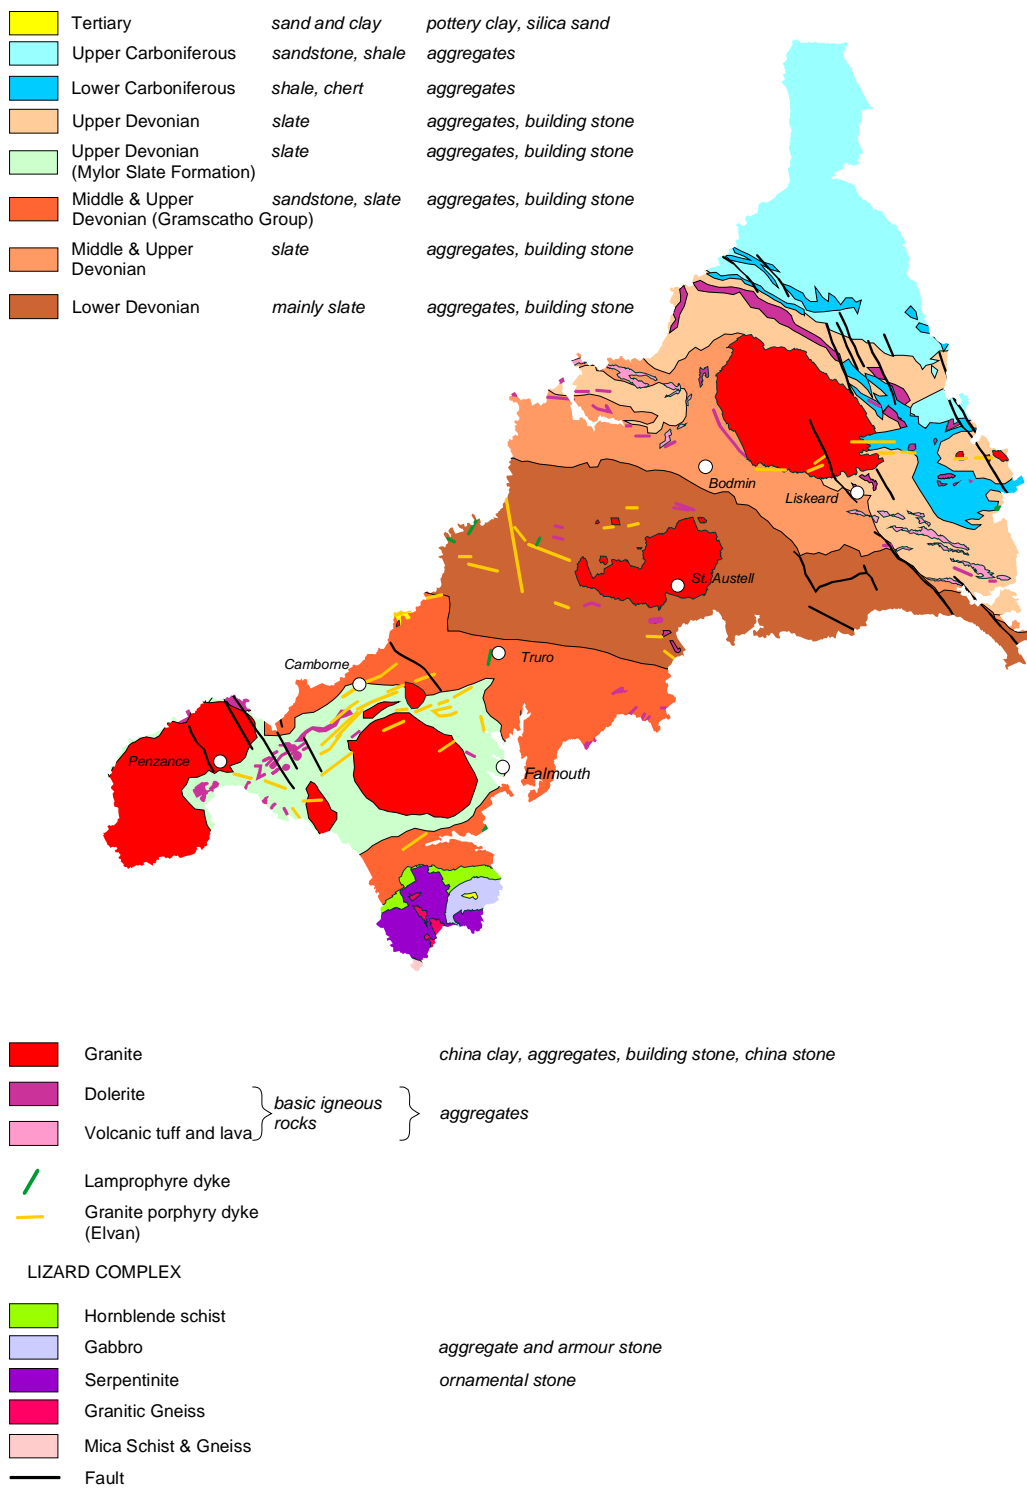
| | | |
|---|---|---|
| Tertiary | sand and clay | pottery clay, silica sand |
| Upper Carboniferous | sandstone, shale | aggregates |
| Lower Carboniferous | shale, chert | aggregates |
| Upper Devonian | slate | aggregates, building stone |
| Upper Devonian (Mylor Slate Formation) | slate | aggregates, building stone |
| Middle & Upper Devonian (Gramscatho Group) | sandstone, slate | aggregates, building stone |
| Middle & Upper Devonian | slate | aggregates, building stone |
| Lower Devonian | mainly slate | aggregates, building stone |

Bodmin
Liskeard
St. Austell
Truro
Camborne
Penzance
Falmouth

Granite — china clay, aggregates, building stone, china stone

Dolerite
Volcanic tuff and lava
basic igneous rocks — aggregates

Lamprophyre dyke
Granite porphyry dyke (Elvan)

LIZARD COMPLEX

Hornblende schist
Gabbro — aggregate and armour stone
Serpentinite — ornamental stone
Granitic Gneiss
Mica Schist & Gneiss
Fault